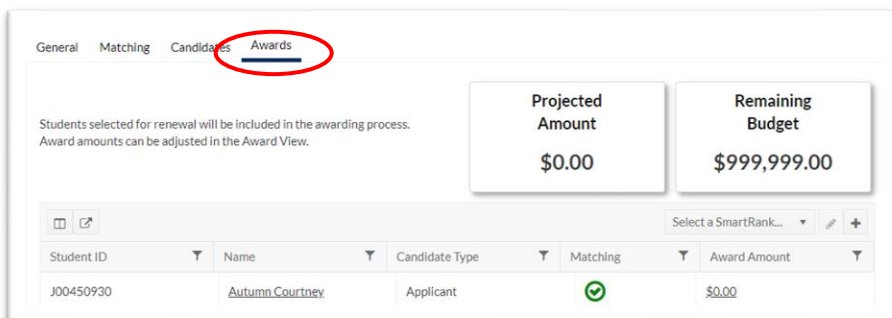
General Matching Candidates Awards

Students selected for renewal will be included in the awarding process. Award amounts can be adjusted in the Award View.

Projected Amount
$0.00

Remaining Budget
$999,999.00

Select a SmartRank...

| Student ID | Name | Candidate Type | Matching | Award Amount |
|---|---|---|---|---|
| J00450930 | Autumn Courtney | Applicant | | $0.00 |